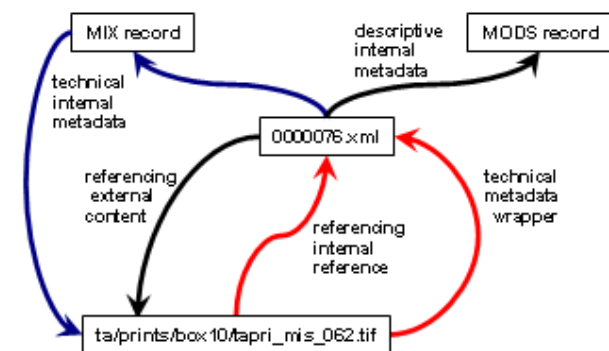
MIX record

descriptive internal metadata

MODS record

technical internal metadata

0000076.xml

referencing external content

referencing internal reference

technical metadata wrapper

ta/prints/box10/tapri_mis_062.tif